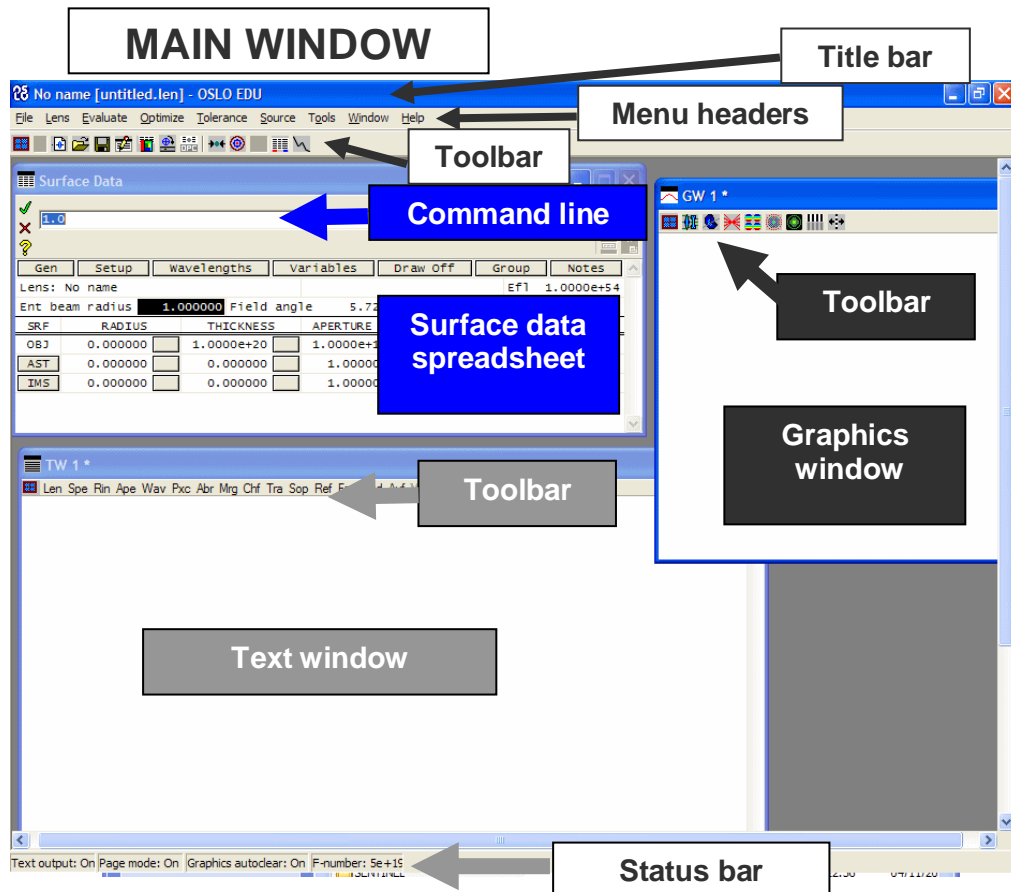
MAIN WINDOW

Title bar

No name [untitled.len] - OSLO EDU

Menu headers

File Lens Evaluate Optimize Tolerance Source Tools Window Help

Toolbar

Surface Data

Command line

1.0

GW 1 *

Toolbar

| Gen | Setup | Wavelengths | Variables | Draw Off | Group | Notes |
|---|---|---|---|---|---|---|

Lens: No name Efl 1.0000e+54

Ent beam radius 1.000000 Field angle 5.72

| SRF | RADIUS | THICKNESS | APERTURE |
|---|---|---|---|
| OBJ | 0.000000 | 1.0000e+20 | 1.0000e+1 |
| AST | 0.000000 | 0.000000 | 1.0000 |
| IMS | 0.000000 | 0.000000 | 1.0000 |

Surface data spreadsheet

Graphics window

TW 1 *

Len Spe Rin Ape Wav Pxc Abr Mrg Chf Tra Sop Ref

Toolbar

Text window

Text output: On Page mode: On Graphics autoclear: On F-number: 5e+19

Status bar